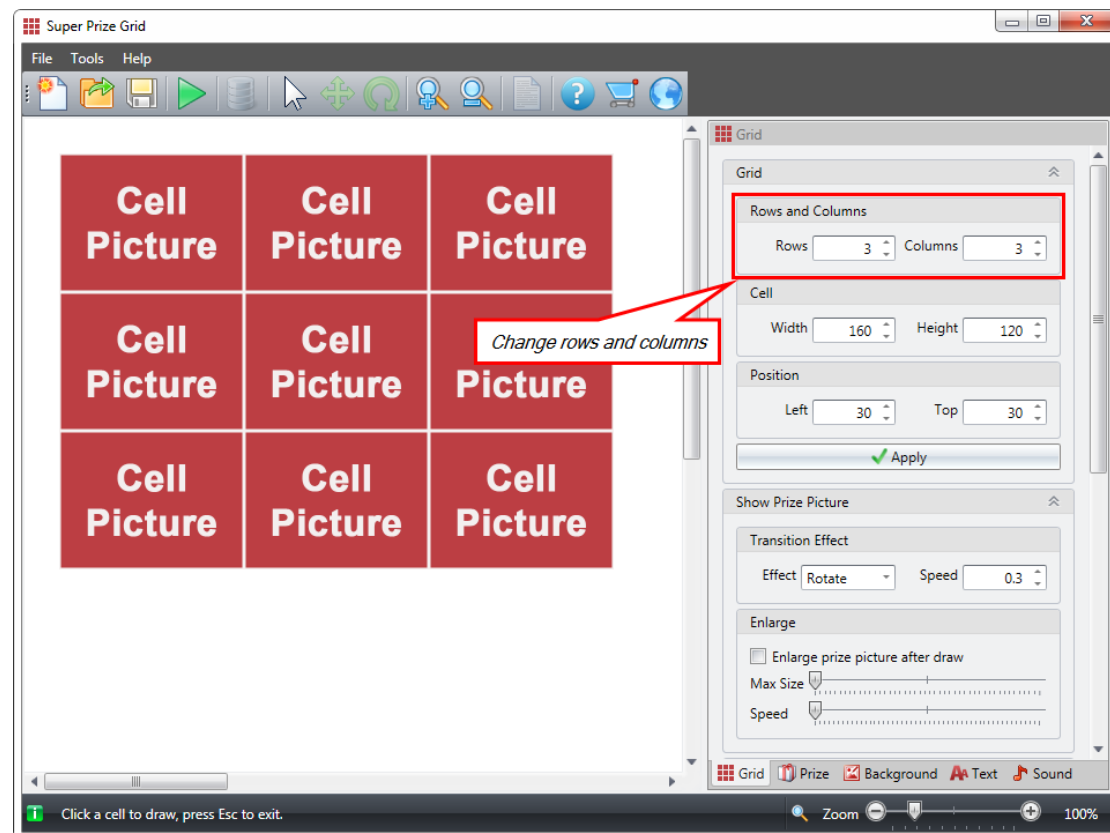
Super Prize Grid

File Tools Help

Cell Picture | Cell Picture | Cell Picture
Cell Picture | Cell Picture | Picture
Cell Picture | Cell Picture | Cell Picture

Grid

Grid

Rows and Columns

Rows 3 Columns 3

Change rows and columns

Cell

Width 160 Height 120

Position

Left 30 Top 30

Apply

Show Prize Picture

Transition Effect

Effect Rotate Speed 0.3

Enlarge

Enlarge prize picture after draw

Max Size

Speed

Grid Prize Background Text Sound

Click a cell to draw, press Esc to exit.

Zoom 100%